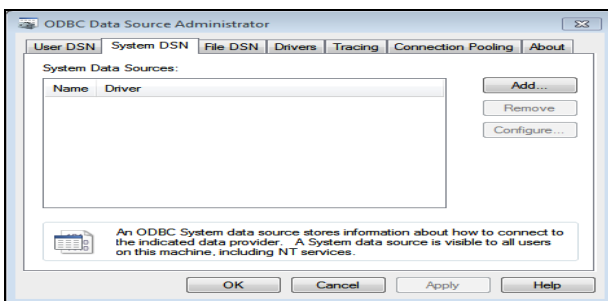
ODBC Data Source Administrator

User DSN | System DSN | File DSN | Drivers | Tracing | Connection Pooling | About

System Data Sources:

| Name | Driver |
|---|---|

Add...
Remove
Configure...

An ODBC System data source stores information about how to connect to the indicated data provider. A System data source is visible to all users on this machine, including NT services.

OK
Cancel
Apply
Help